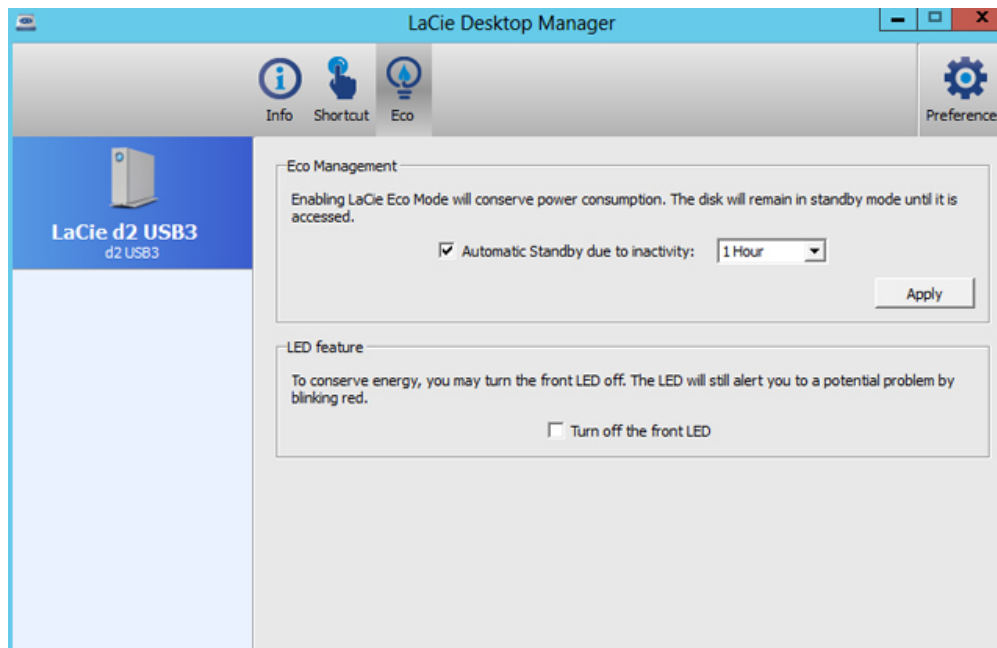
LaCie Desktop Manager

Info Shortcut Eco

Preference

LaCie d2 USB3
d2 USB3

Eco Management

Enabling LaCie Eco Mode will conserve power consumption. The disk will remain in standby mode until it is accessed.

☑ Automatic Standby due to inactivity: 1 Hour

Apply

LED feature

To conserve energy, you may turn the front LED off. The LED will still alert you to a potential problem by blinking red.

☐ Turn off the front LED